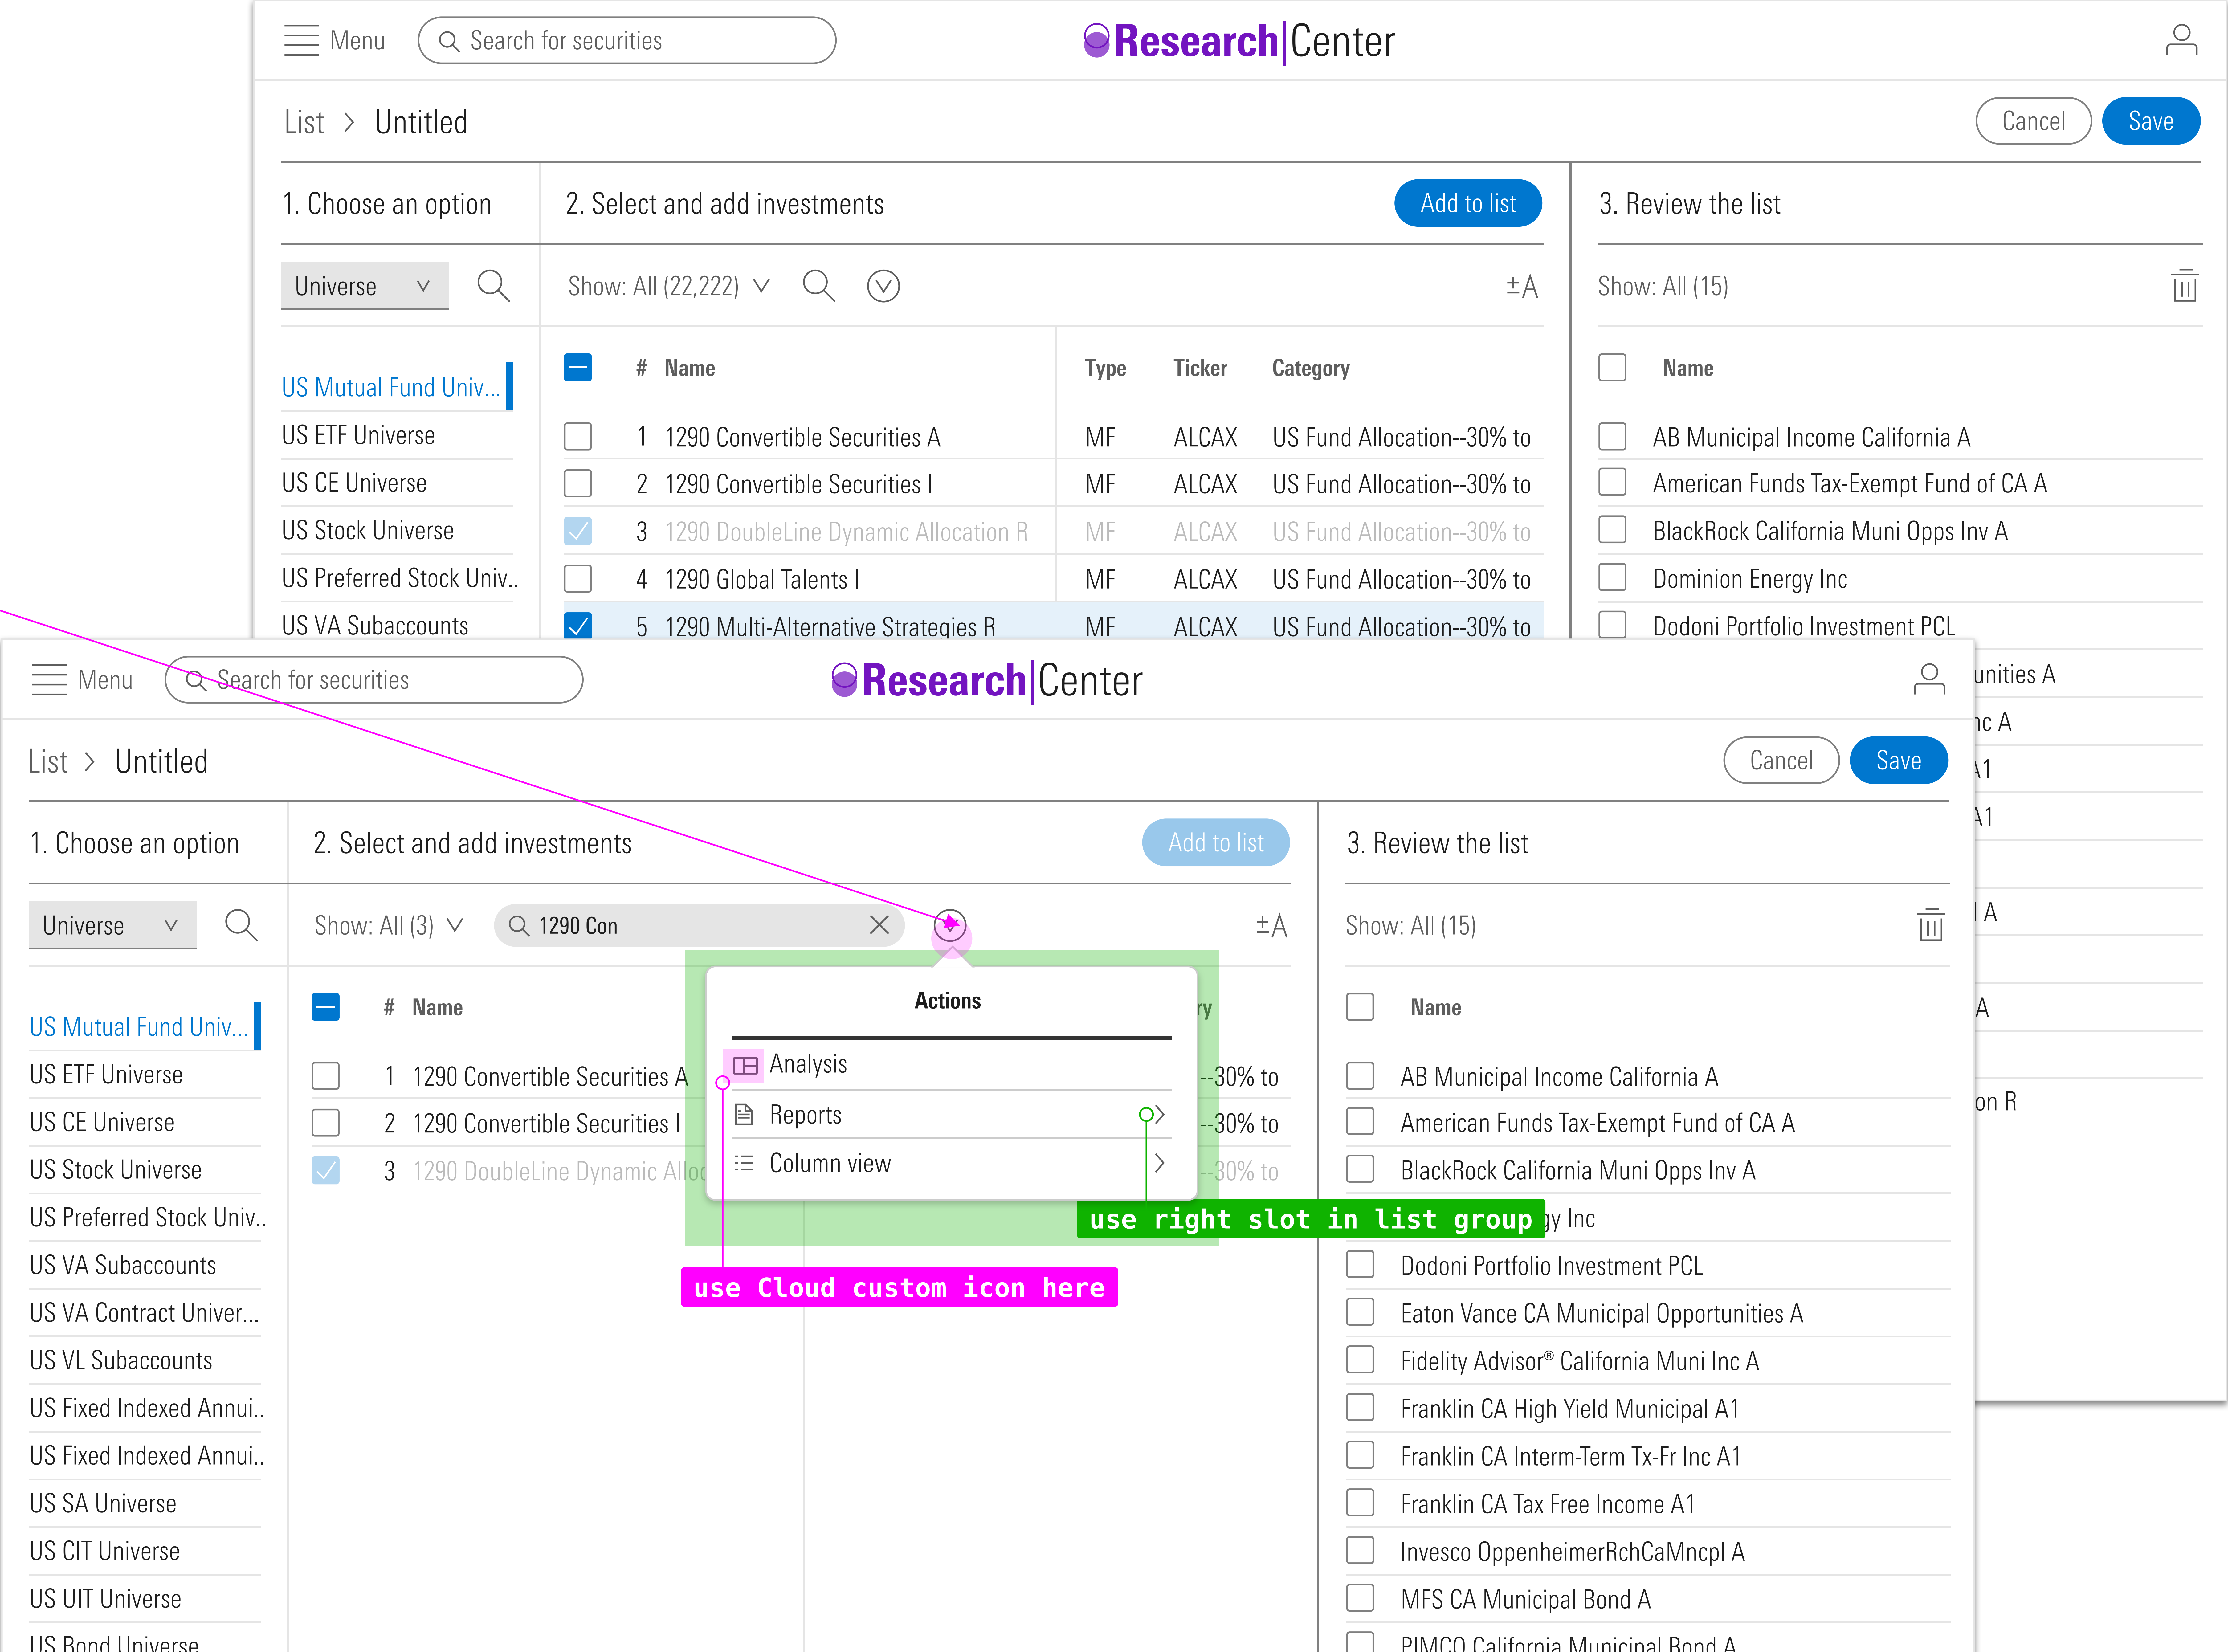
Menu
Search for securities
Research|Center

List > Untitled
Cancel
Save

1. Choose an option
Universe
US Mutual Fund Univ...
US ETF Universe
US CE Universe
US Stock Universe
US Preferred Stock Univ..
US VA Subaccounts

2. Select and add investments
Add to list
Show: All (22,222)
±A

| # | Name | Type | Ticker | Category |
|---|---|---|---|---|
| 1 | 1290 Convertible Securities A | MF | ALCAX | US Fund Allocation--30% to |
| 2 | 1290 Convertible Securities I | MF | ALCAX | US Fund Allocation--30% to |
| 3 | 1290 DoubleLine Dynamic Allocation R | MF | ALCAX | US Fund Allocation--30% to |
| 4 | 1290 Global Talents I | MF | ALCAX | US Fund Allocation--30% to |
| 5 | 1290 Multi-Alternative Strategies R | MF | ALCAX | US Fund Allocation--30% to |

3. Review the list
Show: All (15)
Name
AB Municipal Income California A
American Funds Tax-Exempt Fund of CA A
BlackRock California Muni Opps Inv A
Dominion Energy Inc
Dodoni Portfolio Investment PCL
unities A
nc A
A1
A1
l A
A
on R

Menu
Search for securities
Research|Center

List > Untitled
Cancel
Save

1. Choose an option
Universe
US Mutual Fund Univ...
US ETF Universe
US CE Universe
US Stock Universe
US Preferred Stock Univ..
US VA Subaccounts
US VA Contract Univer...
US VL Subaccounts
US Fixed Indexed Annui..
US Fixed Indexed Annui..
US SA Universe
US CIT Universe
US UIT Universe
US Bond Universe

2. Select and add investments
Add to list
Show: All (3)
1290 Con
±A
# Name
1 1290 Convertible Securities A
2 1290 Convertible Securities I
3 1290 DoubleLine Dynamic Alloc
ry
--30% to
--30% to
--30% to

Actions
Analysis
Reports
Column view

use right slot in list group
use Cloud custom icon here

3. Review the list
Show: All (15)
Name
AB Municipal Income California A
American Funds Tax-Exempt Fund of CA A
BlackRock California Muni Opps Inv A
gy Inc
Dodoni Portfolio Investment PCL
Eaton Vance CA Municipal Opportunities A
Fidelity Advisor® California Muni Inc A
Franklin CA High Yield Municipal A1
Franklin CA Interm-Term Tx-Fr Inc A1
Franklin CA Tax Free Income A1
Invesco OppenheimerRchCaMncpl A
MFS CA Municipal Bond A
PIMCO California Municipal Bond A